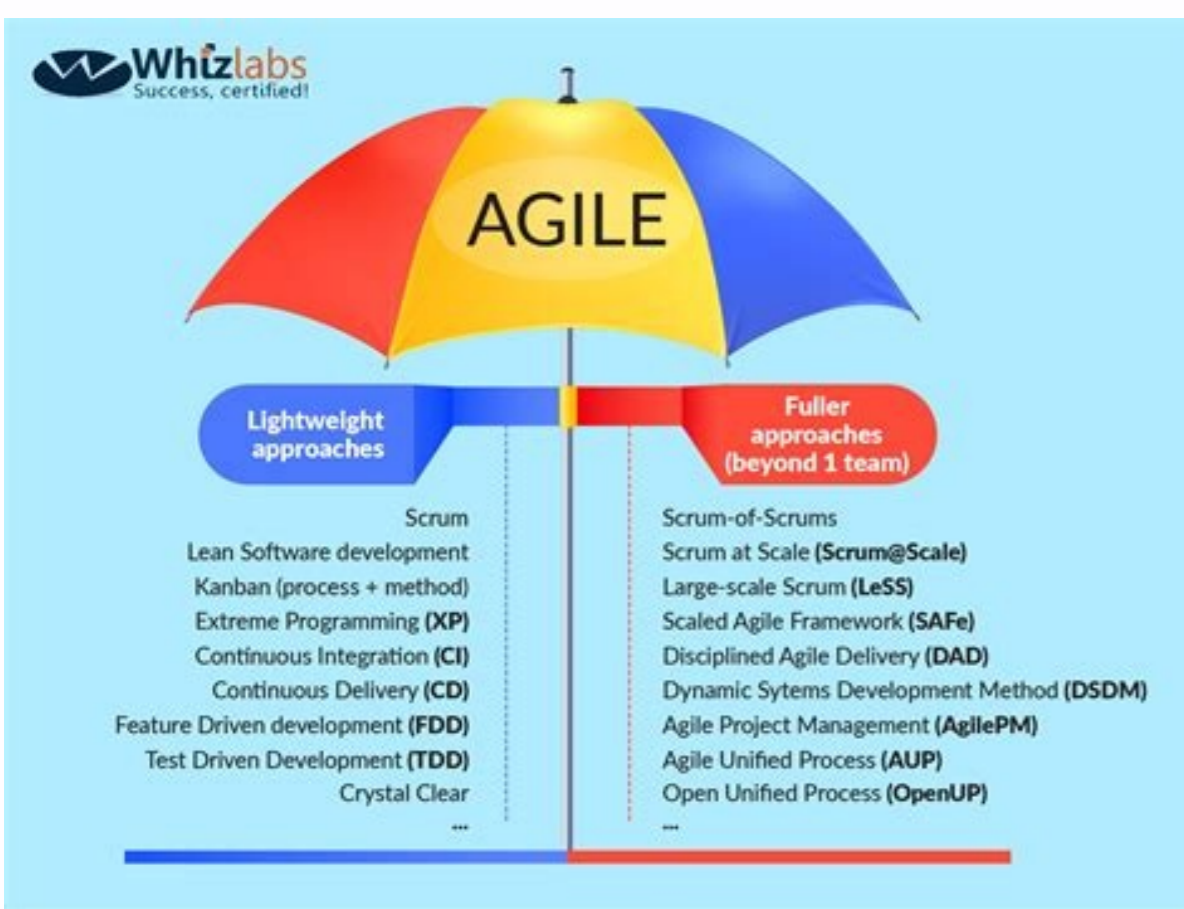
Whizlabs
Success, certified!

AGILE

Lightweight approaches

Scrum
Lean Software development
Kanban (process + method)
Extreme Programming (XP)
Continuous Integration (CI)
Continuous Delivery (CD)
Feature Driven development (FDD)
Test Driven Development (TDD)
Crystal Clear
...

Fuller approaches (beyond 1 team)

Scrum-of-Scrums
Scrum at Scale (Scrum@Scale)
Large-scale Scrum (LeSS)
Scaled Agile Framework (SAFe)
Disciplined Agile Delivery (DAD)
Dynamic Sytems Development Method (DSDM)
Agile Project Management (AgilePM)
Agile Unified Process (AUP)
Open Unified Process (OpenUP)
...